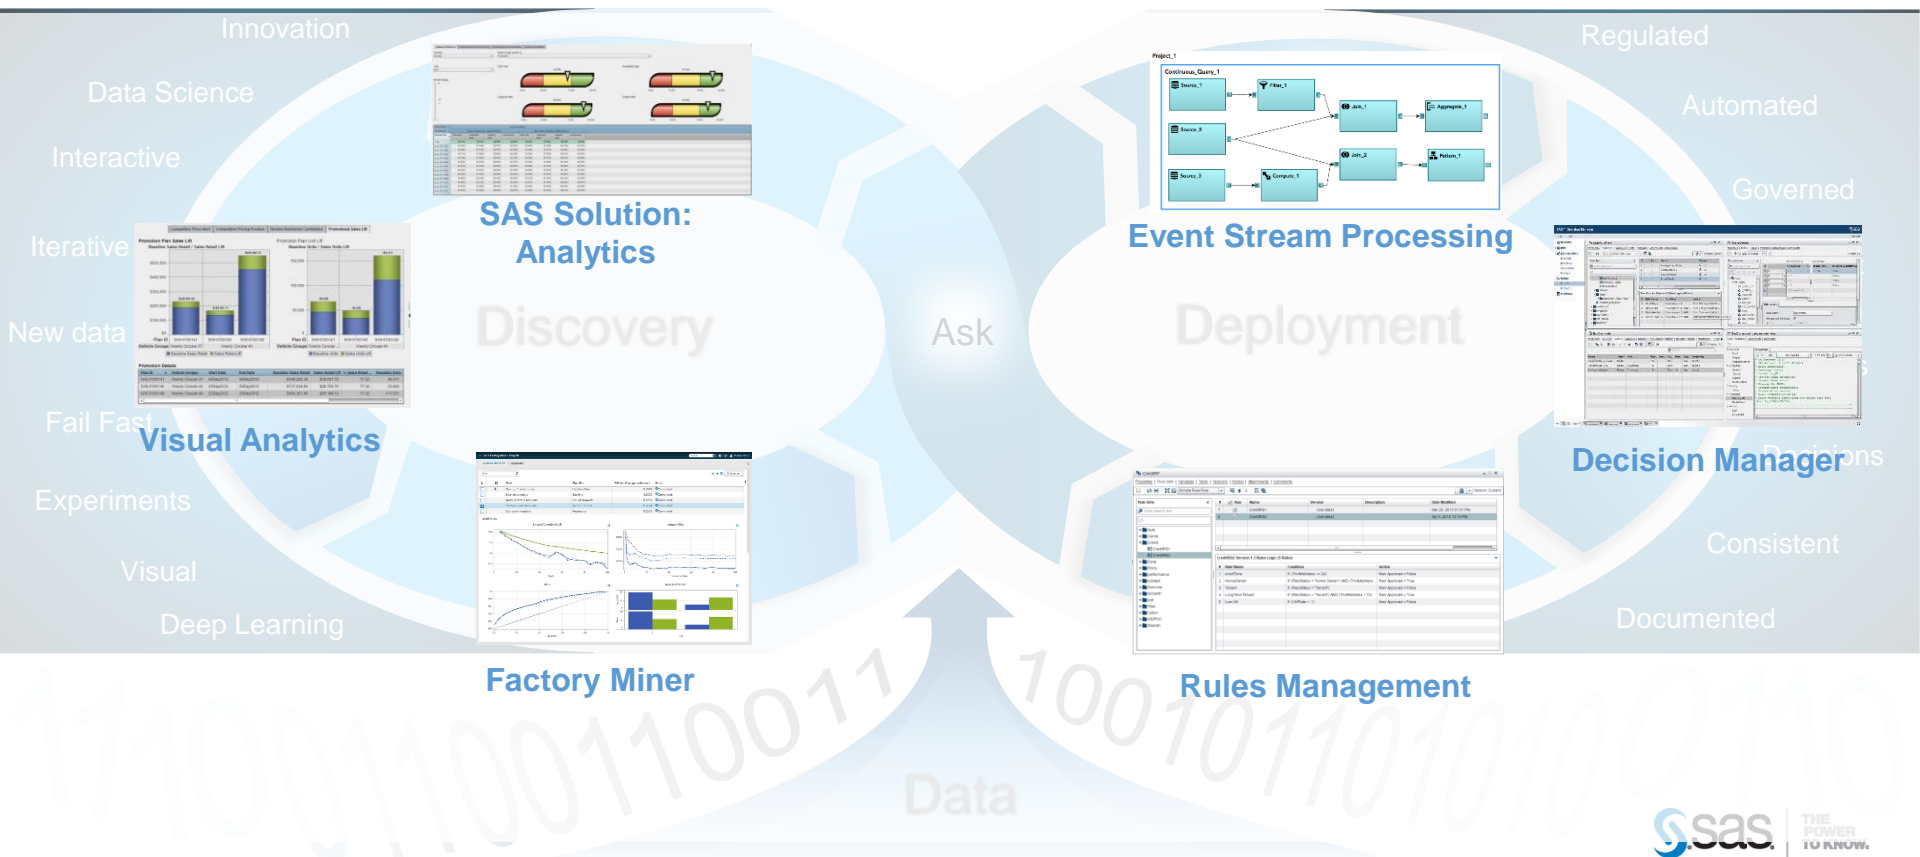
Innovation

Data Science

Interactive

Iterative

New data

Fail Fast

Experiments

Visual

Deep Learning

SAS Solution: Analytics

Visual Analytics

Discovery

Factory Miner

Ask

Project_1

Continuous_Query_1

Source_1

Source_2

Source_3

Filter_1

Join_1

Join_2

Aggregate_1

Pattern_1

Compute_1

Event Stream Processing

Deployment

Regulated

Automated

Governed

Decision Manager

Decisions

Consistent

Documented

Rules Management

Data

1110011001100011

100101101010

sas THE POWER TO KNOW.